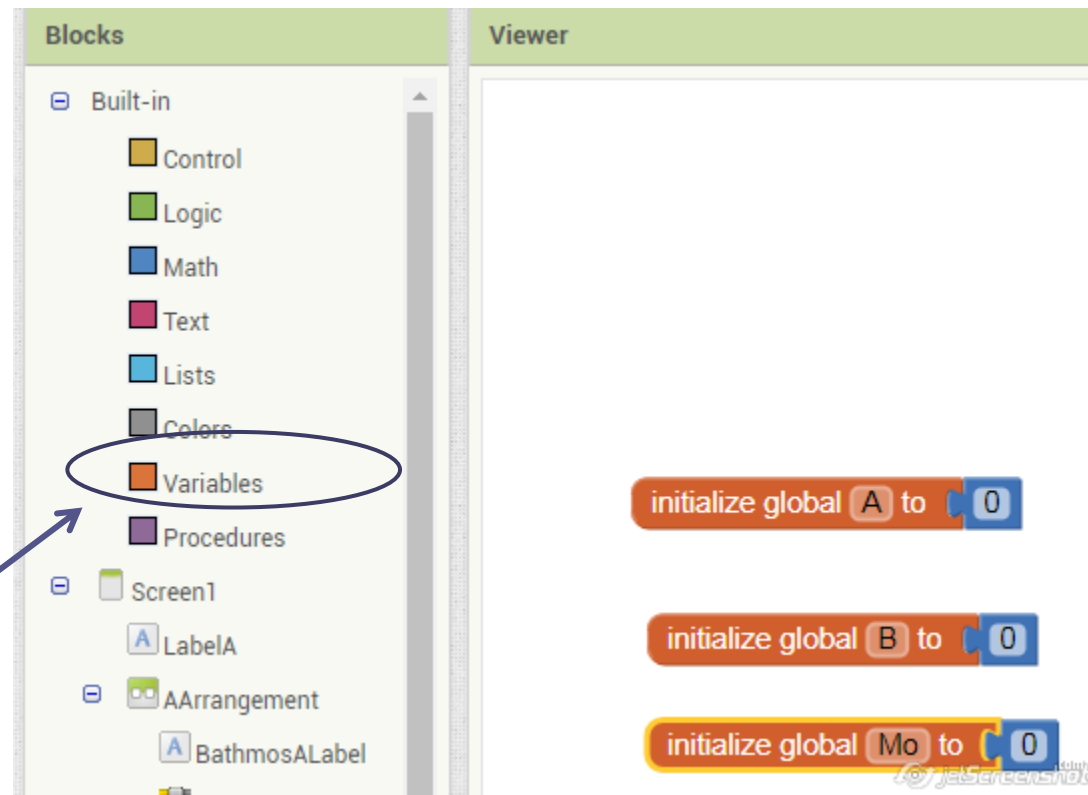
Blocks

Built-in
Control
Logic
Math
Text
Lists
Colors
Variables
Procedures
Screen1
A LabelA
AArrangement
A BathmosALabel

Viewer

initialize global A to 0
initialize global B to 0
initialize global Mo to 0

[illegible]